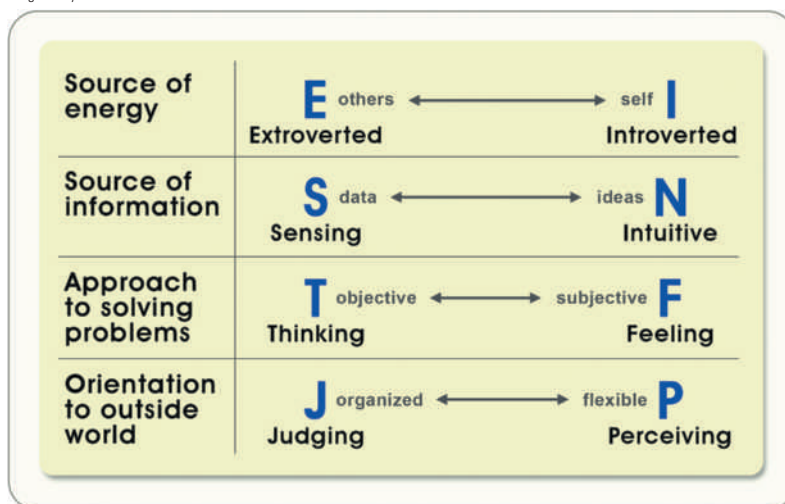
| | |
|---|---|
| Source of energy | E others ⟷ self I<br>Extroverted Introverted |
| Source of information | S data ⟷ ideas N<br>Sensing Intuitive |
| Approach to solving problems | T objective ⟷ subjective F<br>Thinking Feeling |
| Orientation to outside world | J organized ⟷ flexible P<br>Judging Perceiving |